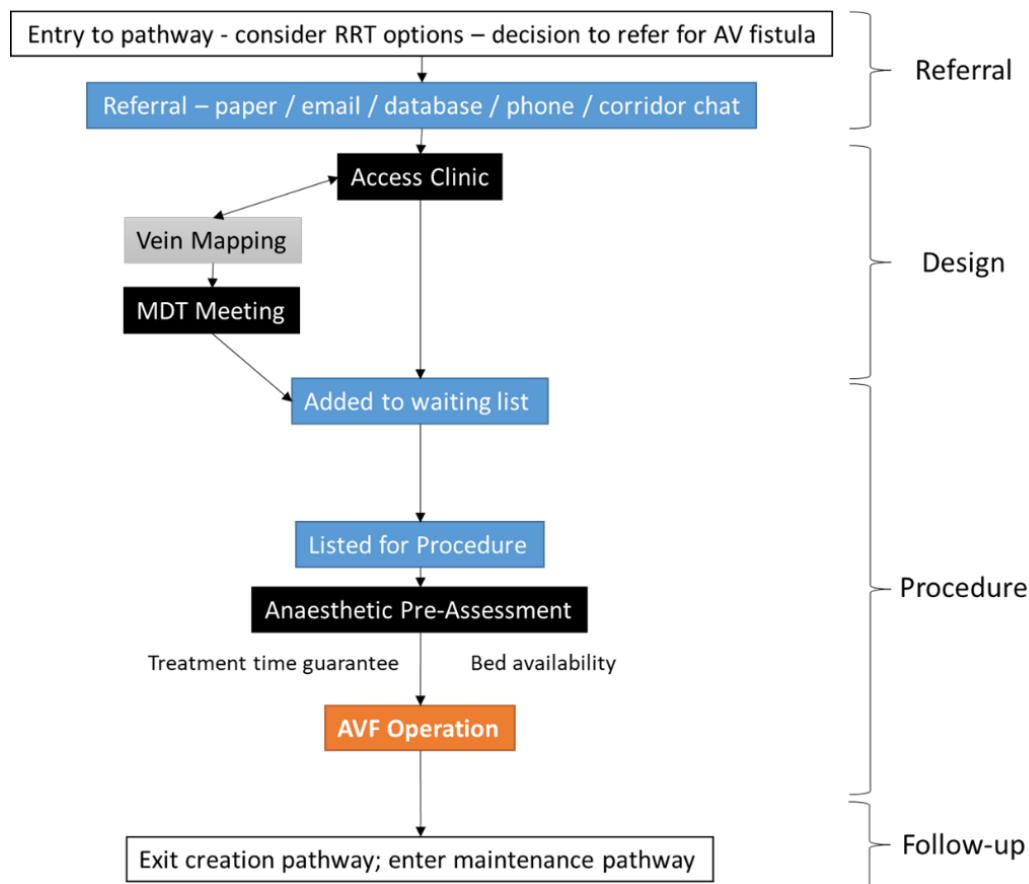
Entry to pathway - consider RRT options – decision to refer for AV fistula

Referral – paper / email / database / phone / corridor chat

Referral

Access Clinic

Vein Mapping

MDT Meeting

Design

Added to waiting list

Listed for Procedure

Anaesthetic Pre-Assessment

Treatment time guarantee

Bed availability

AVF Operation

Procedure

Exit creation pathway; enter maintenance pathway

Follow-up